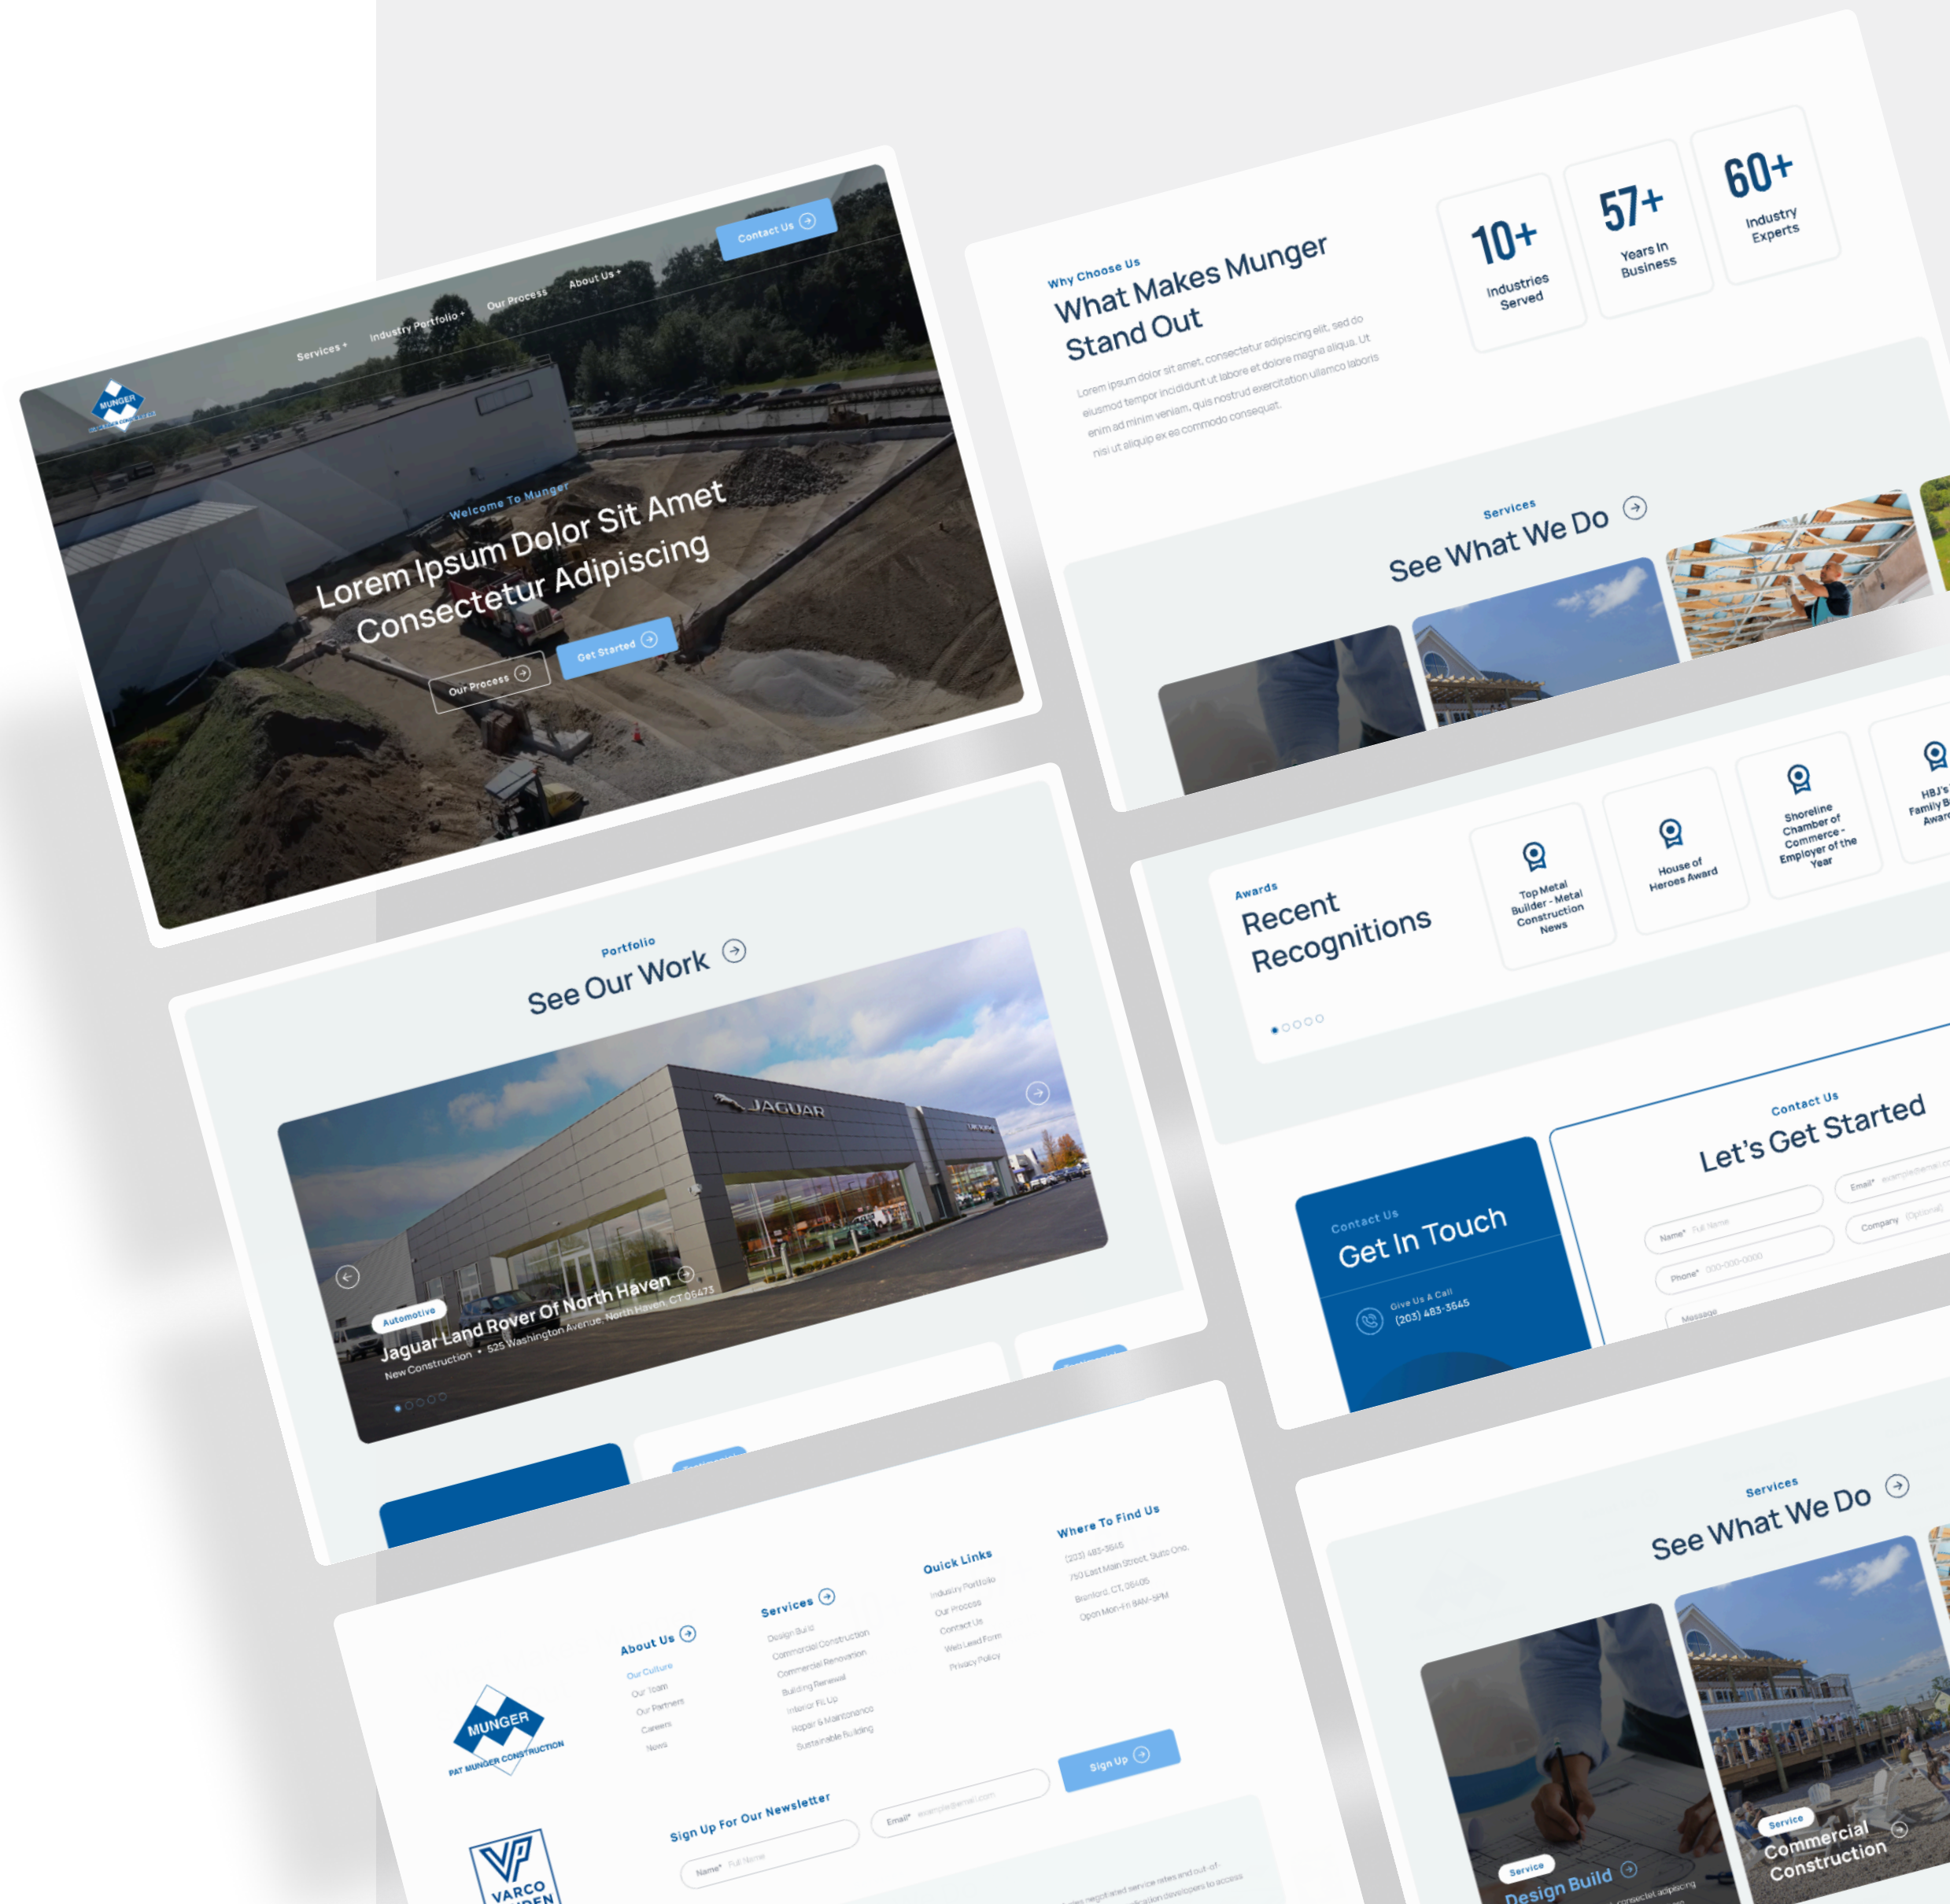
MUNGER

Services + Industry Portfolio + Our Process About Us +

Contact Us

Welcome To Munger

Lorem Ipsum Dolor Sit Amet Consectetur Adipiscing

Our Process

Get Started

Why Choose Us

What Makes Munger Stand Out

Lorem ipsum dolor sit amet, consectetur adipiscing elit, sed do eiusmod tempor incididunt ut labore et dolore magna aliqua. Ut enim ad minim veniam, quis nostrud exercitation ullamco laboris nisi ut aliquip ex ea commodo consequat.

10+ Industries Served

57+ Years In Business

60+ Industry Experts

Services

See What We Do

Awards

Recent Recognitions

Top Metal Builder - Metal Construction News

House of Heroes Award

Shoreline Chamber of Commerce - Employer of the Year

HBJ's Family B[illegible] Awar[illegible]

Portfolio

See Our Work

JAGUAR

Automotive

Jaguar Land Rover Of North Haven

New Construction • 525 Washington Avenue, North Haven, CT 06473

Contact Us

Let's Get Started

Email* example@email.com

Name* Full Name

Company (Optional)

Phone* 000-000-0000

Message

Contact Us

Get In Touch

Give Us A Call

(203) 483-3645

About Us

Our Culture

Our Team

Our Partners

Careers

News

Services

Design Build

Commercial Construction

Commercial Renovation

Building Renewal

Interior Fit Up

Repair & Maintenance

Sustainable Building

Quick Links

Industry Portfolio

Our Process

Contact Us

Web Lead Form

Privacy Policy

Where To Find Us

(203) 483-3645

750 East Main Street, Suite One,

Branford, CT, 06405

Open Mon-Fri 8AM-5PM

MUNGER

PAT MUNGER CONSTRUCTION

Sign Up For Our Newsletter

Name* Full Name

Email* example@email.com

Sign Up

VARCO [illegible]

Services

See What We Do

Service

Design Build

Service

Commercial Construction